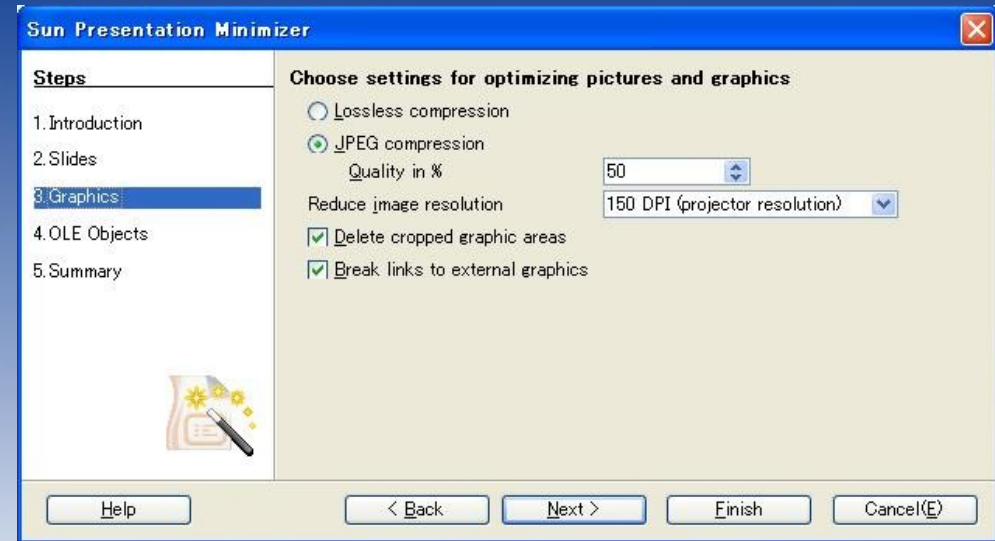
Sun Presentation Minimizer

Steps

1. Introduction

2. Slides

3. Graphics

4. OLE Objects

5. Summary

Choose settings for optimizing pictures and graphics

Lossless compression

JPEG compression

Quality in %

50

Reduce image resolution

150 DPI (projector resolution)

Delete cropped graphic areas

Break links to external graphics

Help

< Back

Next >

Finish

Cancel(E)